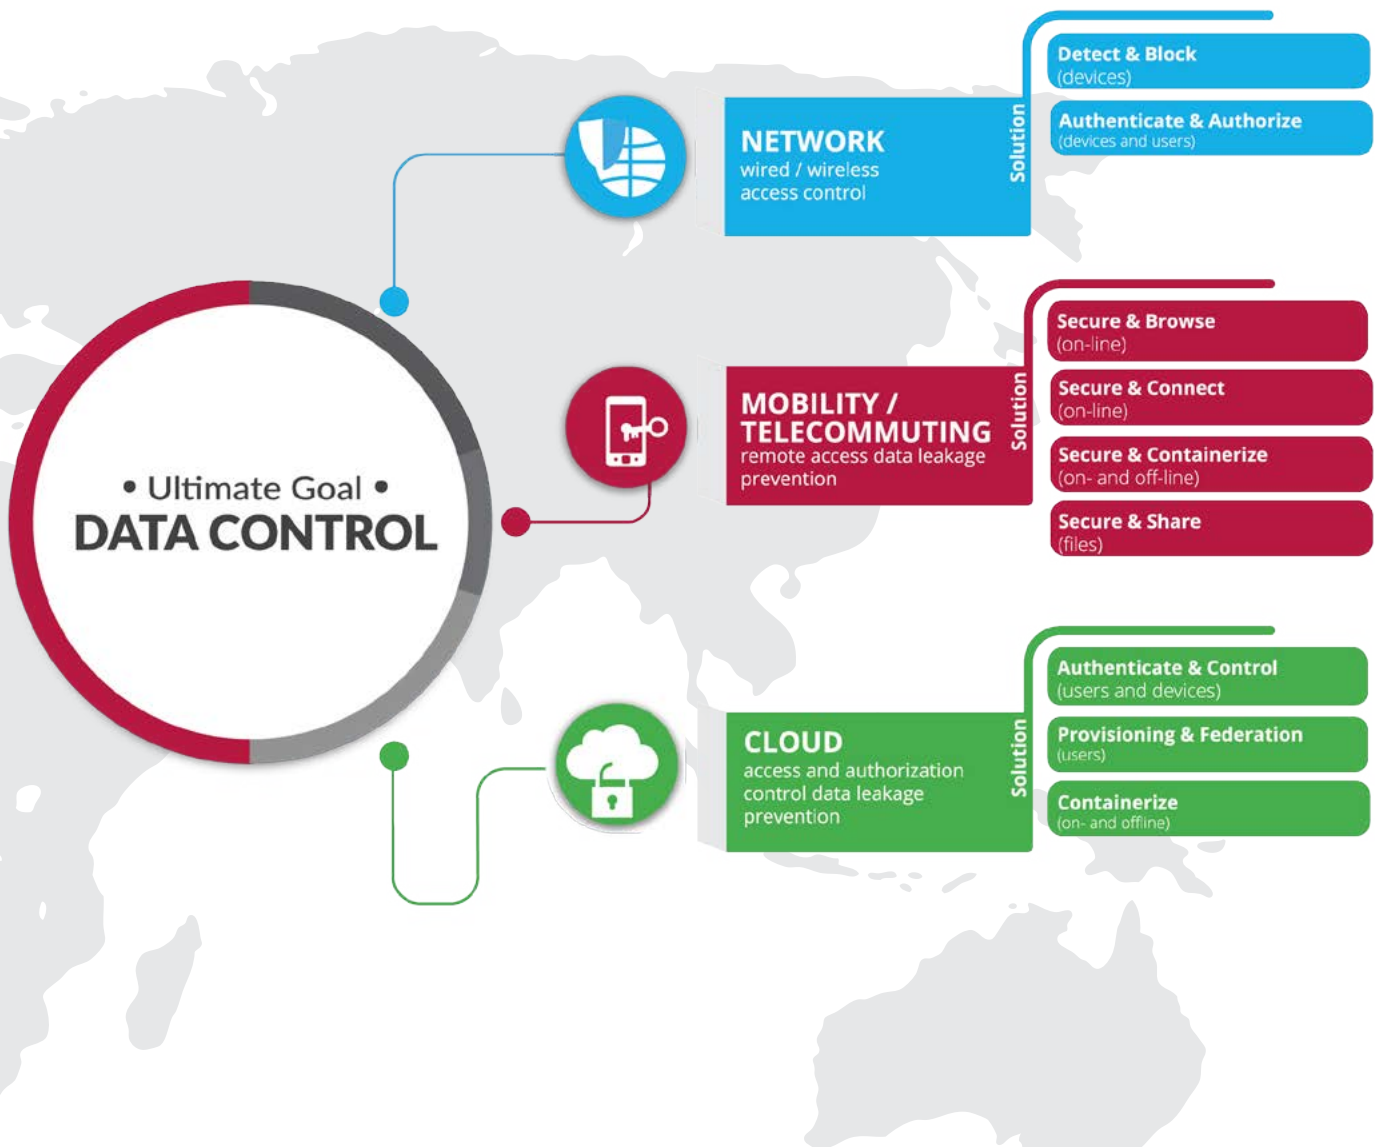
• Ultimate Goal •
DATA CONTROL

NETWORK
wired / wireless
access control

Solution

Detect & Block
(devices)

Authenticate & Authorize
(devices and users)

MOBILITY / TELECOMMUTING
remote access data leakage prevention

Solution

Secure & Browse
(on-line)

Secure & Connect
(on-line)

Secure & Containerize
(on- and off-line)

Secure & Share
(files)

CLOUD
access and authorization control data leakage prevention

Solution

Authenticate & Control
(users and devices)

Provisioning & Federation
(users)

Containerize
(on- and offline)